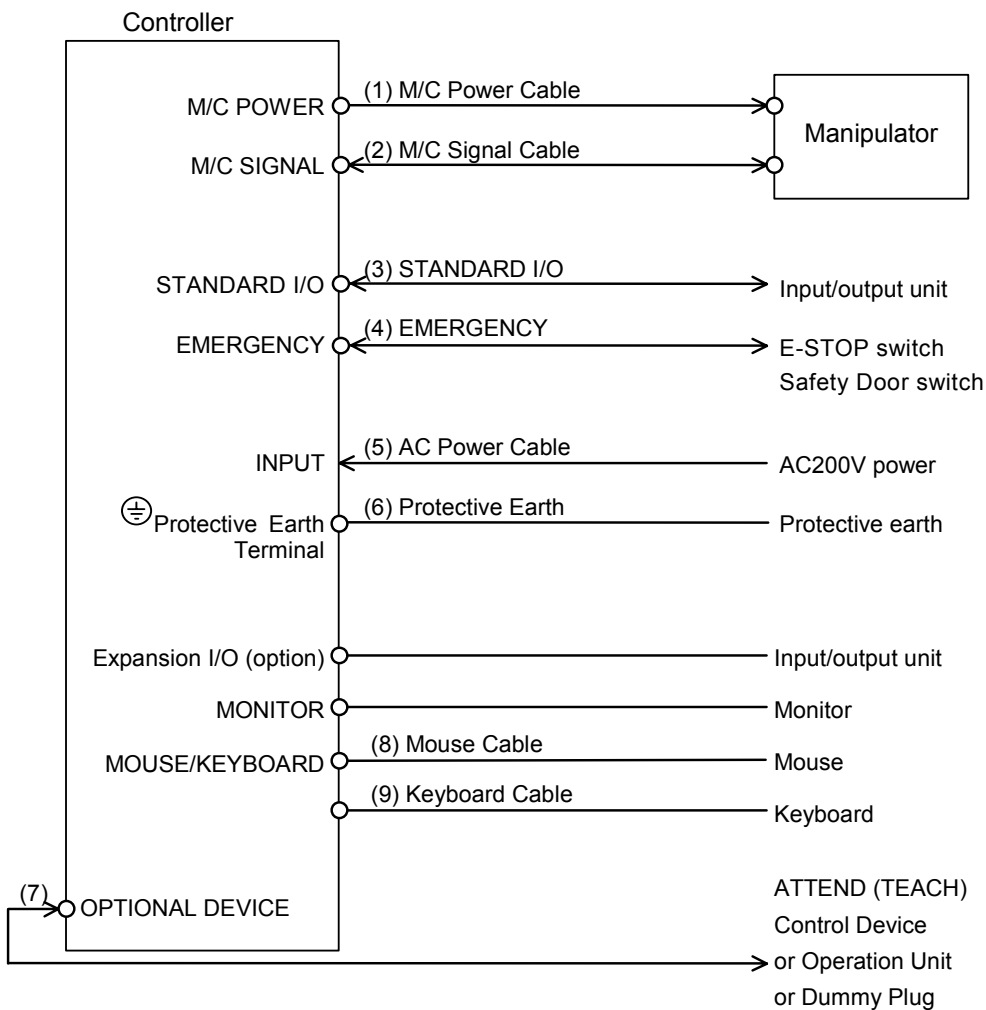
Controller

M/C POWER
(1) M/C Power Cable
Manipulator
M/C SIGNAL
(2) M/C Signal Cable

STANDARD I/O
(3) STANDARD I/O
Input/output unit
EMERGENCY
(4) EMERGENCY
E-STOP switch
Safety Door switch

INPUT
(5) AC Power Cable
AC200V power
Protective Earth Terminal
(6) Protective Earth
Protective earth

Expansion I/O (option)
Input/output unit
MONITOR
Monitor
MOUSE/KEYBOARD
(8) Mouse Cable
Mouse
(9) Keyboard Cable
Keyboard

(7)
OPTIONAL DEVICE
ATTEND (TEACH)
Control Device
or Operation Unit
or Dummy Plug